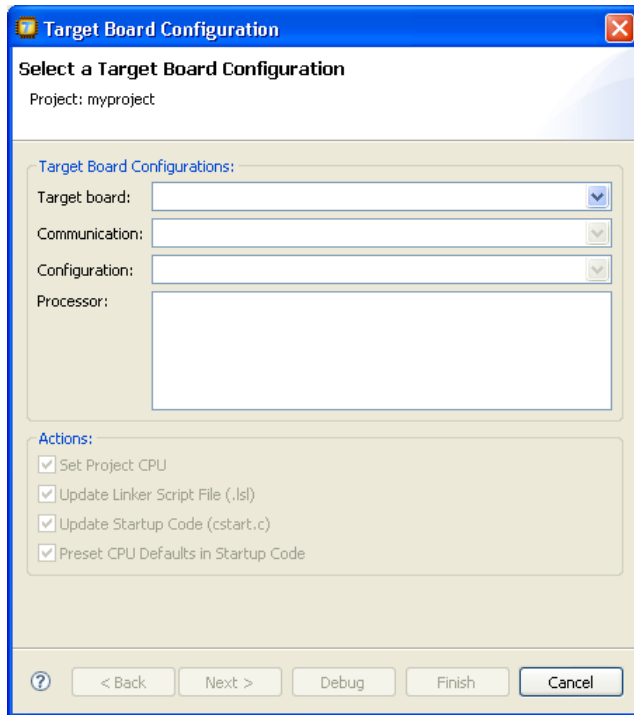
Target Board Configuration

Select a Target Board Configuration

Project: myproject

Target Board Configurations:

Target board:

Communication:

Configuration:

Processor:

Actions:

Set Project CPU

Update Linker Script File (.lsl)

Update Startup Code (cstart.c)

Preset CPU Defaults in Startup Code

< Back | Next > | Debug | Finish | Cancel